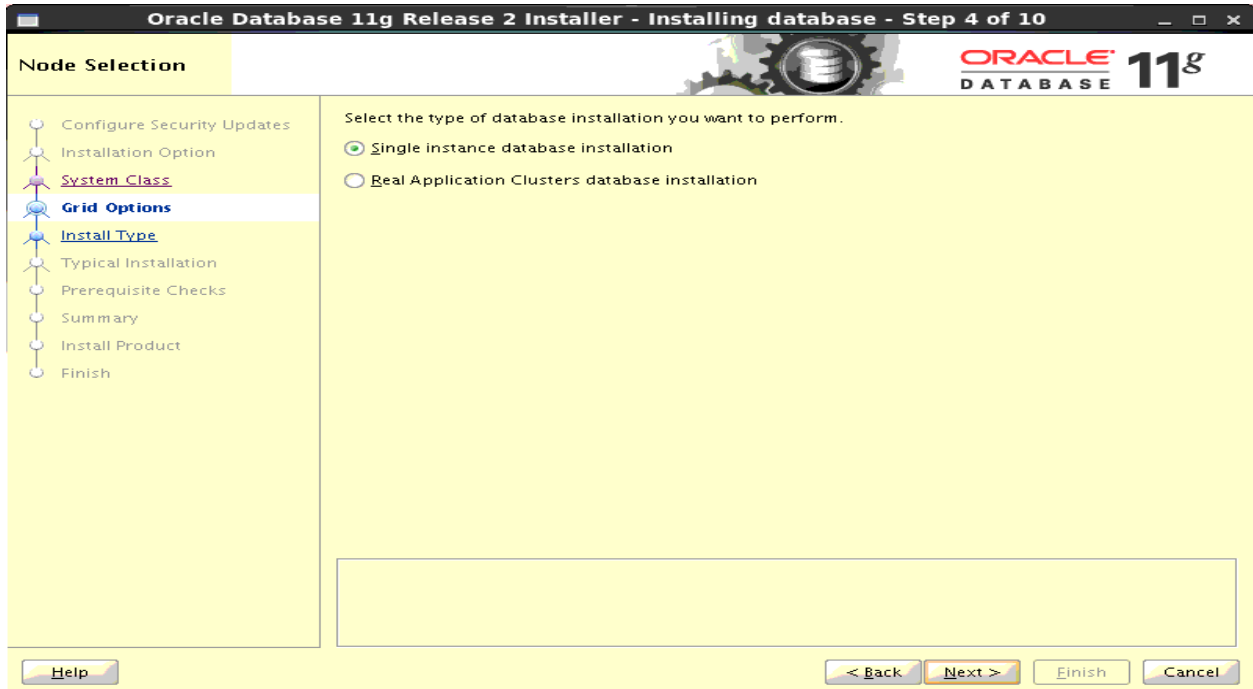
Oracle Database 11g Release 2 Installer - Installing database - Step 4 of 10

Node Selection

ORACLE DATABASE 11g

Configure Security Updates
Installation Option
System Class
Grid Options
Install Type
Typical Installation
Prerequisite Checks
Summary
Install Product
Finish

Select the type of database installation you want to perform.

Single instance database installation

Real Application Clusters database installation

Help

< Back

Next >

Finish

Cancel